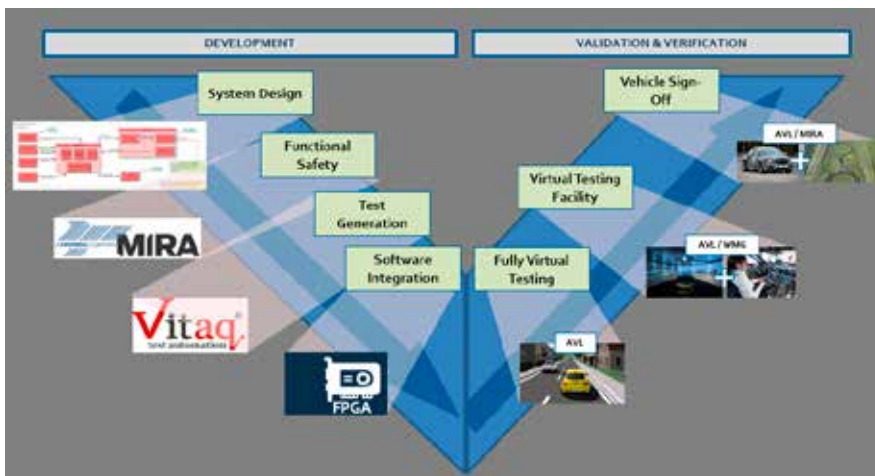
DEVELOPMENT

VALIDATION & VERIFICATION

System Design

Functional Safety

Test Generation

Software Integration

Vehicle Sign-Off

Virtual Testing Facility

Fully Virtual Testing

MIRA

Vitaq test automation

FPGA

AVL / MIRA

AVL / WMG

AVL